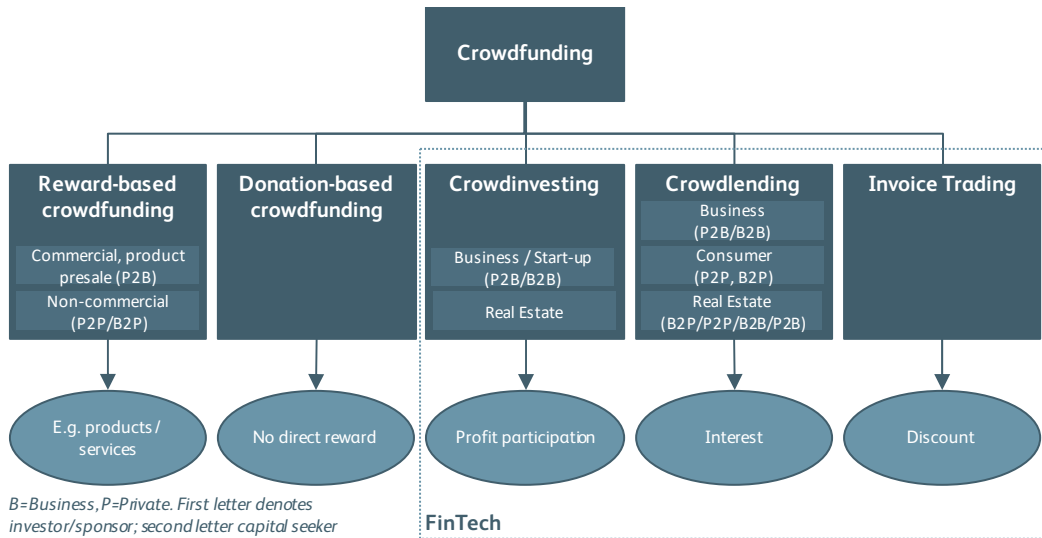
Crowdfunding

Reward-based crowdfunding

Commercial, product presale (P2B)

Non-commercial (P2P/B2P)

Donation-based crowdfunding

Crowdinvesting

Business / Start-up (P2B/B2B)

Real Estate

Crowdlending

Business (P2B/B2B)

Consumer (P2P, B2P)

Real Estate (B2P/P2P/P2B/B2B/P2B)

Invoice Trading

E.g. products / services

No direct reward

Profit participation

Interest

Discount

B=Business, P=Private. First letter denotes investor/sponsor; second letter capital seeker

FinTech